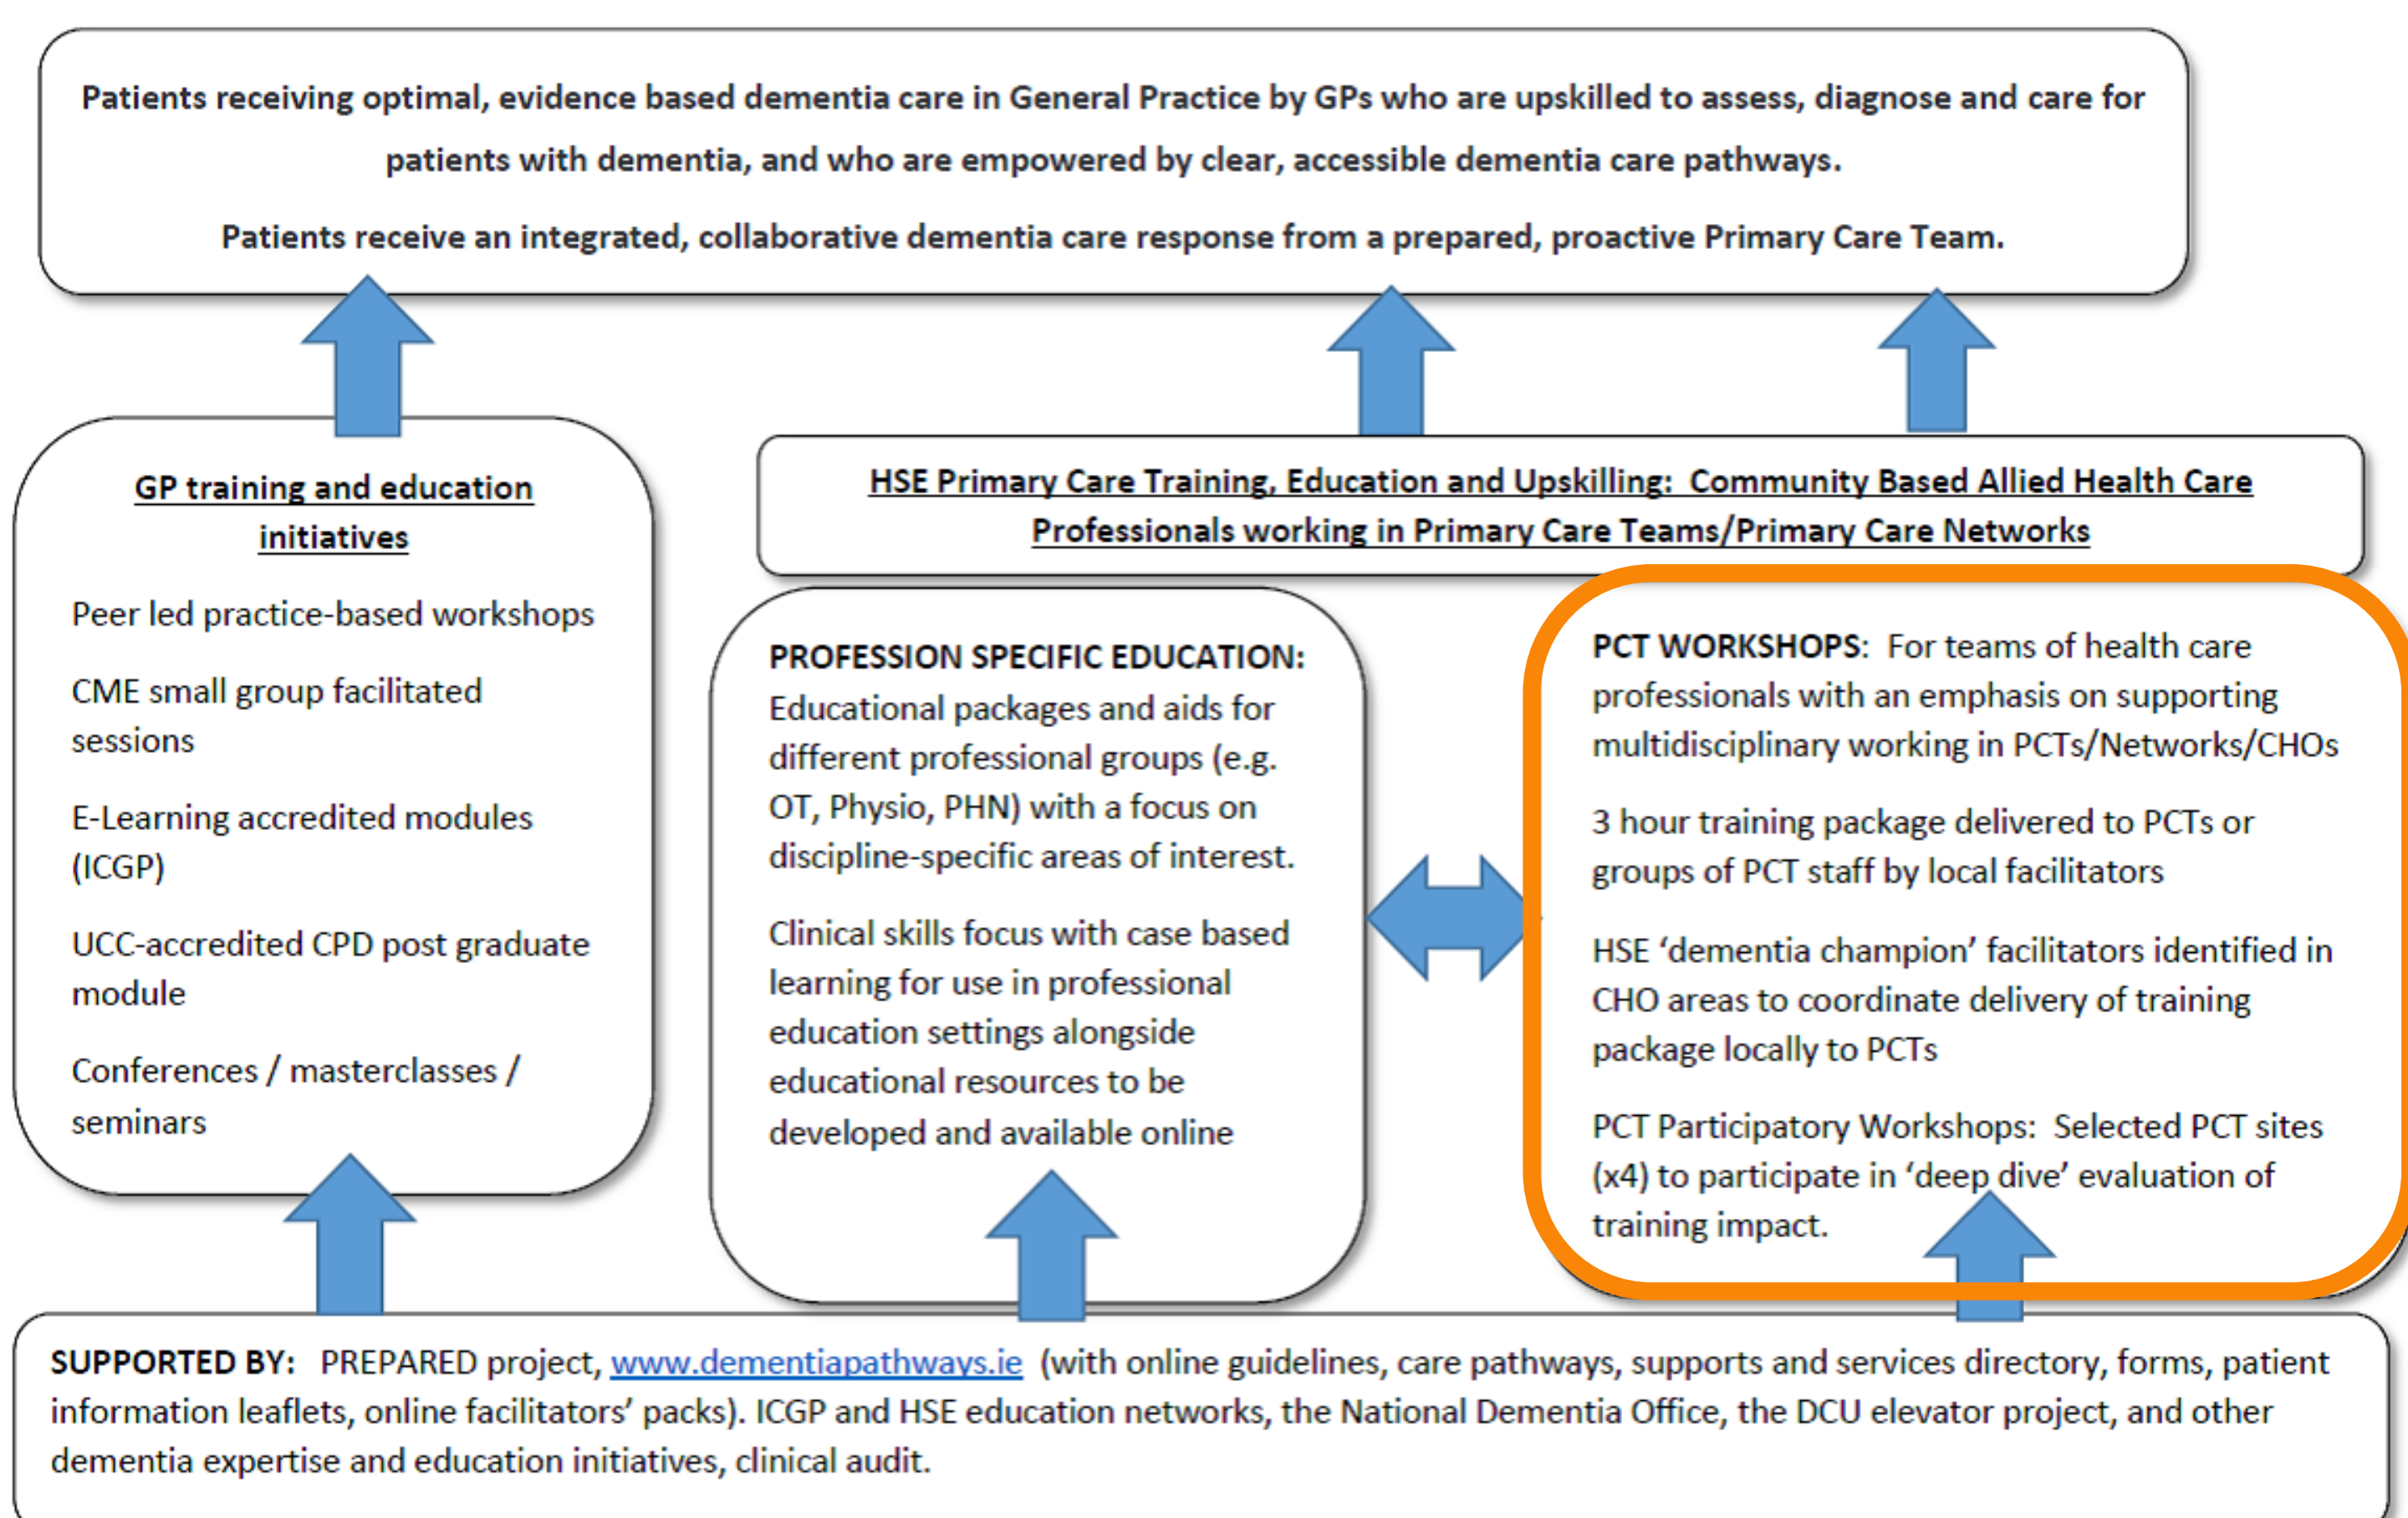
Patients receiving optimal, evidence based dementia care in General Practice by GPs who are upskilled to assess, diagnose and care for patients with dementia, and who are empowered by clear, accessible dementia care pathways.

Patients receive an integrated, collaborative dementia care response from a prepared, proactive Primary Care Team.

GP training and education initiatives

Peer led practice-based workshops

CME small group facilitated sessions

E-Learning accredited modules (ICGP)

UCC-accredited CPD post graduate module

Conferences / masterclasses / seminars

HSE Primary Care Training, Education and Upskilling: Community Based Allied Health Care Professionals working in Primary Care Teams/Primary Care Networks

PROFESSION SPECIFIC EDUCATION: Educational packages and aids for different professional groups (e.g. OT, Physio, PHN) with a focus on discipline-specific areas of interest.

Clinical skills focus with case based learning for use in professional education settings alongside educational resources to be developed and available online

PCT WORKSHOPS: For teams of health care professionals with an emphasis on supporting multidisciplinary working in PCTs/Networks/CHOs

3 hour training package delivered to PCTs or groups of PCT staff by local facilitators

HSE 'dementia champion' facilitators identified in CHO areas to coordinate delivery of training package locally to PCTs

PCT Participatory Workshops: Selected PCT sites (x4) to participate in 'deep dive' evaluation of training impact.

SUPPORTED BY: PREPARED project, www.dementiapathways.ie (with online guidelines, care pathways, supports and services directory, forms, patient information leaflets, online facilitators' packs). ICGP and HSE education networks, the National Dementia Office, the DCU elevator project, and other dementia expertise and education initiatives, clinical audit.